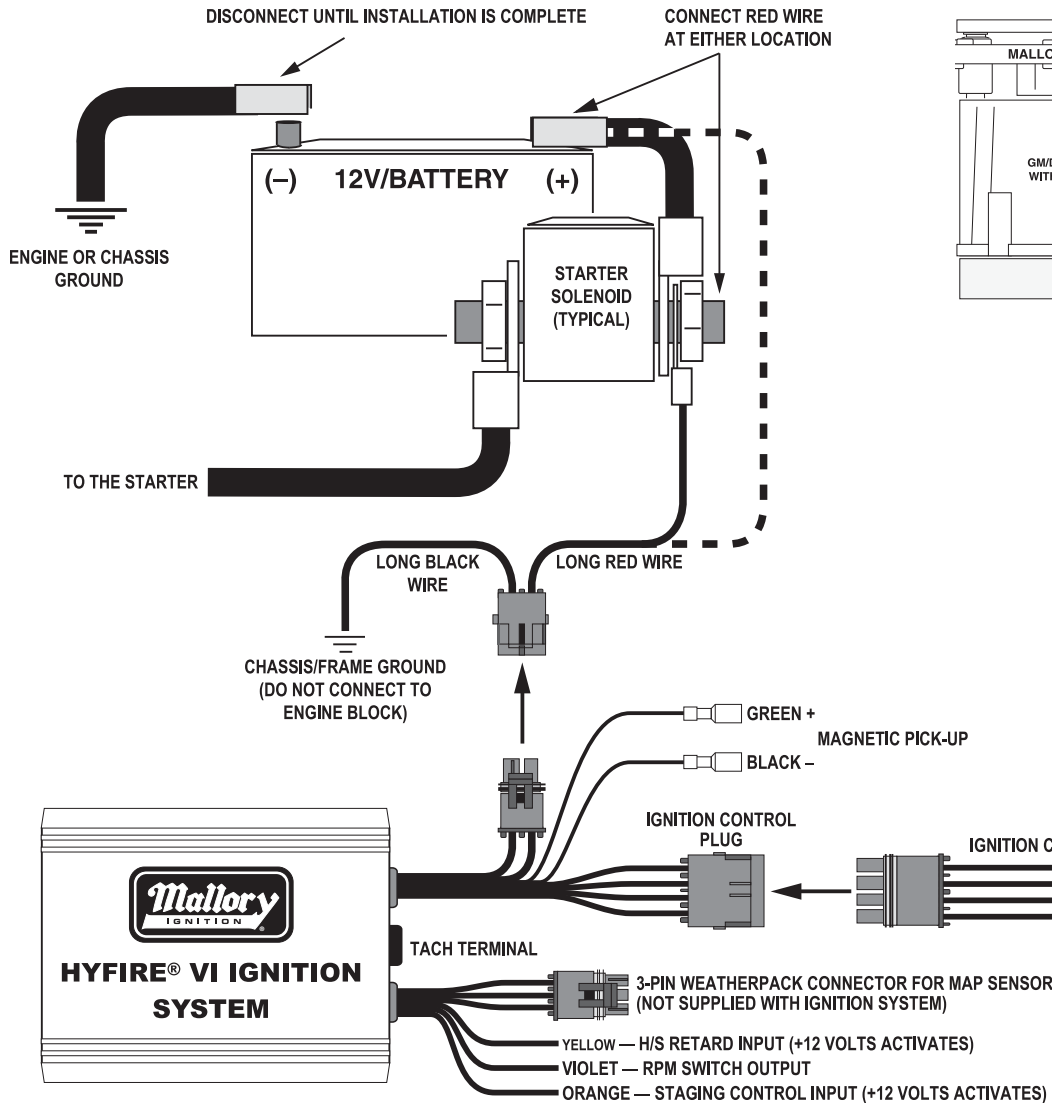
DISCONNECT UNTIL INSTALLATION IS COMPLETE

CONNECT RED WIRE AT EITHER LOCATION

MALLO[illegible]

GM/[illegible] WIT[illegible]

(–) 12V/BATTERY (+)

ENGINE OR CHASSIS GROUND

STARTER SOLENOID (TYPICAL)

TO THE STARTER

LONG BLACK WIRE

LONG RED WIRE

CHASSIS/FRAME GROUND (DO NOT CONNECT TO ENGINE BLOCK)

GREEN +

MAGNETIC PICK-UP

BLACK –

IGNITION CONTROL PLUG

IGNITION C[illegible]

Mallory IGNITION

TACH TERMINAL

HYFIRE® VI IGNITION SYSTEM

3-PIN WEATHERPACK CONNECTOR FOR MAP SENSOR (NOT SUPPLIED WITH IGNITION SYSTEM)

YELLOW — H/S RETARD INPUT (+12 VOLTS ACTIVATES)

VIOLET — RPM SWITCH OUTPUT

ORANGE — STAGING CONTROL INPUT (+12 VOLTS ACTIVATES)